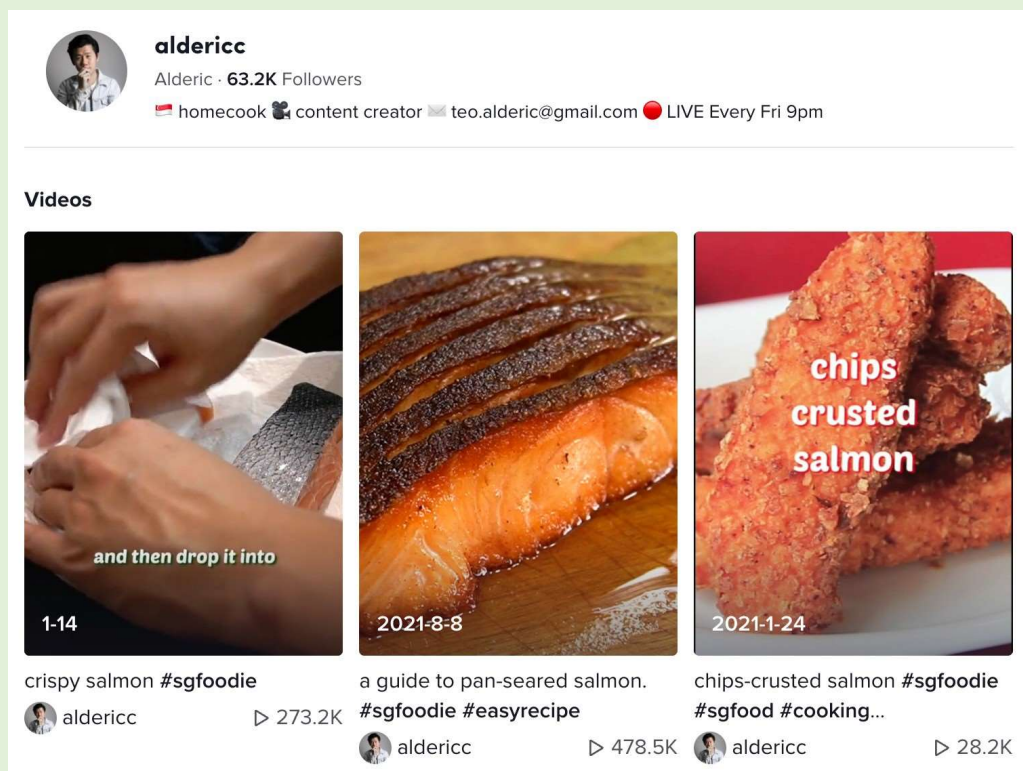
aldericc

Alderic · 63.2K Followers

🇸🇬 homecook 🎥 content creator ✉️ teo.alderic@gmail.com 🔴 LIVE Every Fri 9pm

Videos

and then drop it into

1-14

crispy salmon #sgfoodie

aldericc ▷ 273.2K

2021-8-8

a guide to pan-seared salmon. #sgfoodie #easyrecipe

aldericc ▷ 478.5K

chips crusted salmon

2021-1-24

chips-crusted salmon #sgfoodie #sgfood #cooking...

aldericc ▷ 28.2K